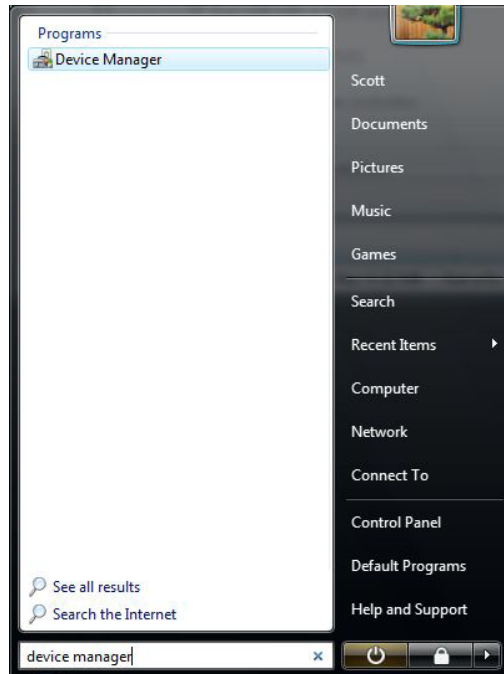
Programs
Device Manager

See all results
Search the Internet

device manager

Scott
Documents
Pictures
Music
Games
Search
Recent Items
Computer
Network
Connect To
Control Panel
Default Programs
Help and Support